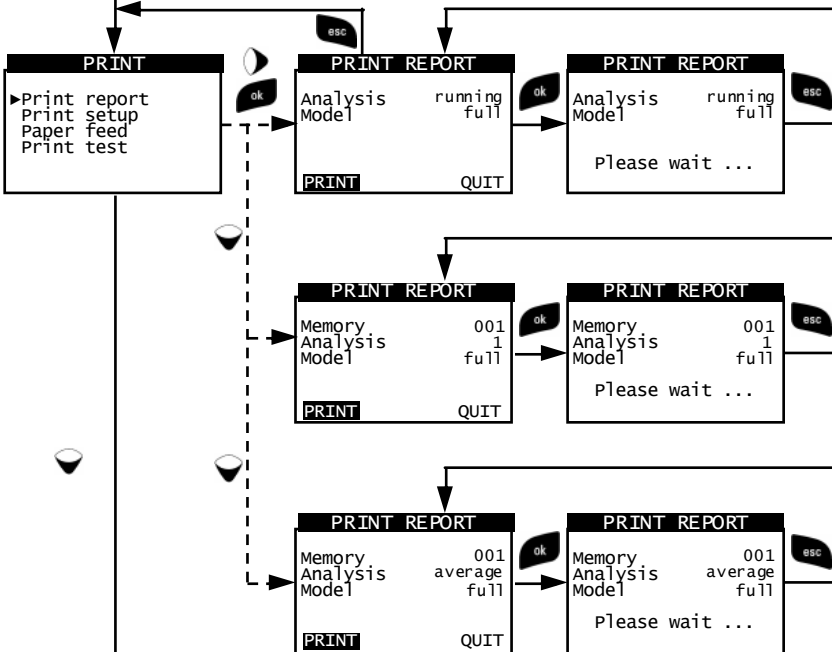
esc

PRINT
►Print report
Print setup
Paper feed
Print test

ok

PRINT REPORT
Analysis running
Model full
PRINT QUIT

ok

PRINT REPORT
Analysis running
Model full
Please wait ...

esc

PRINT REPORT
Memory 001
Analysis 1
Model full
PRINT QUIT

ok

PRINT REPORT
Memory 001
Analysis 1
Model full
Please wait ...

esc

PRINT REPORT
Memory 001
Analysis average
Model full
PRINT QUIT

ok

PRINT REPORT
Memory 001
Analysis average
Model full
Please wait ...

esc